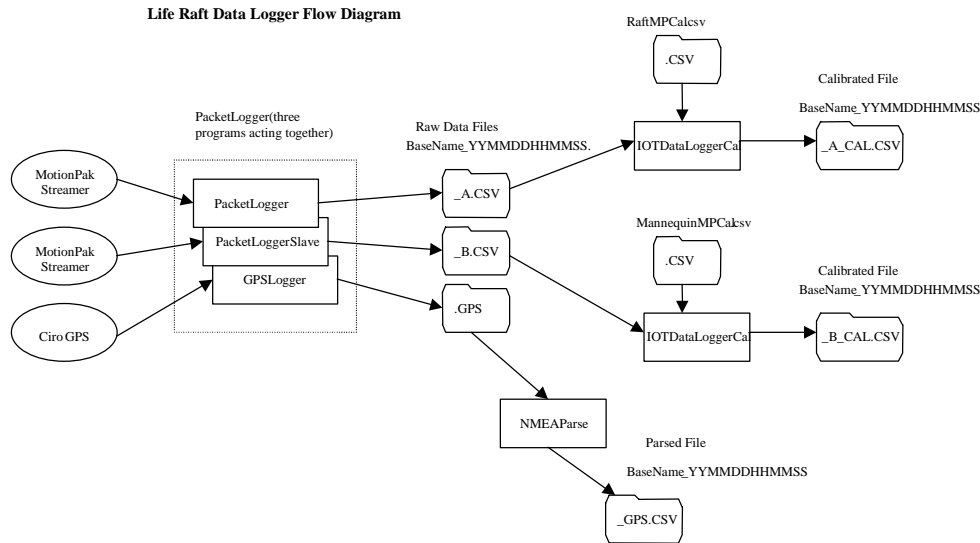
Life Raft Data Logger Flow Diagram

RaftMPCalcsv

.CSV

Calibrated File

BaseName_YYMMDDHHMMSS

PacketLogger(three programs acting together)

Raw Data Files

BaseName_YYMMDDHHMMSS.

IOTDataLoggerCa

_A_CAL.CSV

MotionPak Streamer

PacketLogger

_A.CSV

MotionPak Streamer

PacketLoggerSlave

_B.CSV

MannequinMPCalcsv

.CSV

GPSLogger

Calibrated File

BaseName_YYMMDDHHMMSS

Ciro GPS

.GPS

IOTDataLoggerCa

_B_CAL.CSV

NMEAParse

Parsed File

BaseName_YYMMDDHHMMSS

_GPS.CSV